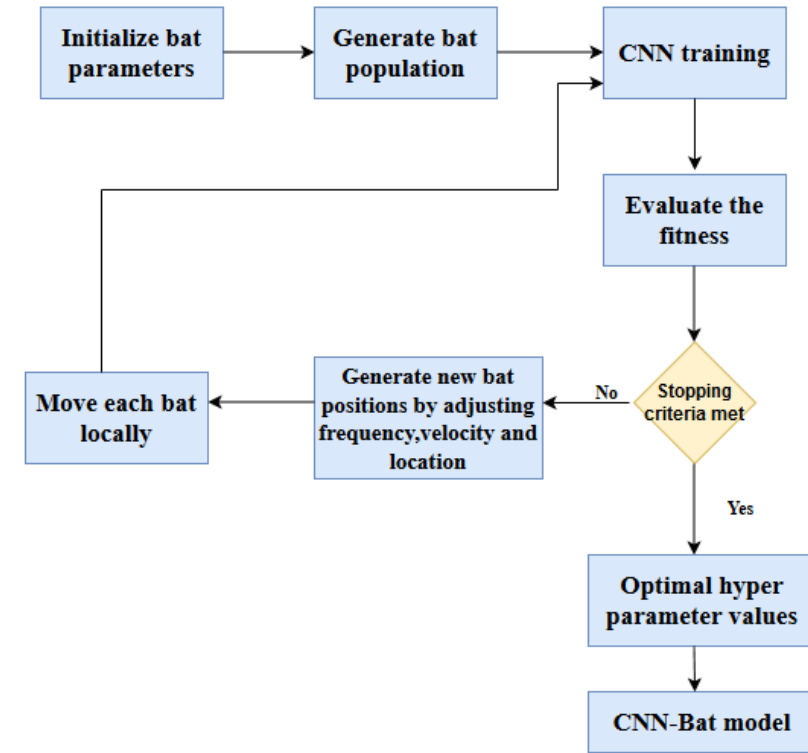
Initialize bat parameters

Generate bat population

CNN training

Evaluate the fitness

Stopping criteria met

No

Generate new bat positions by adjusting frequency,velocity and location

Move each bat locally

Yes

Optimal hyper parameter values

CNN-Bat model